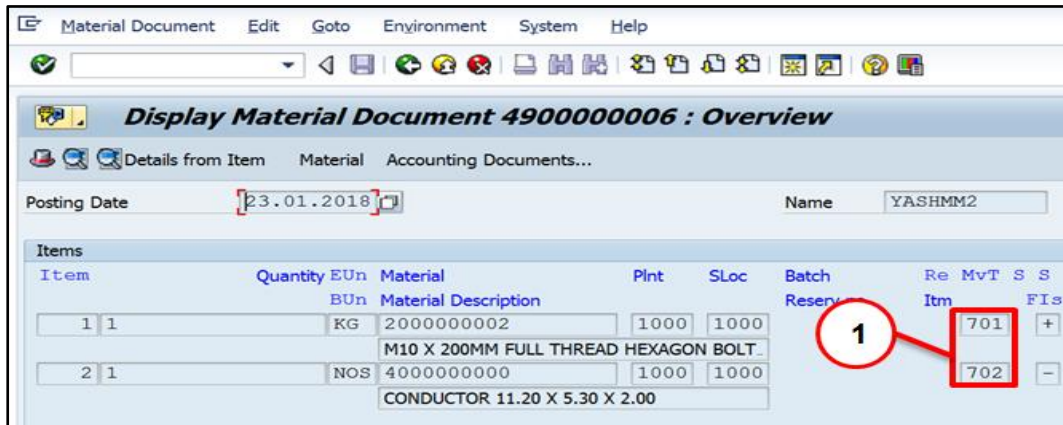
Material Document Edit Goto Environment System Help

Display Material Document 4900000006 : Overview

Details from Item Material Accounting Documents...

Posting Date 23.01.2018 Name YASHMM2

Items

| Item | Quantity | EUn | Material | Plnt | SLoc | Batch | Re | MvT | S | S |
|---|---|---|---|---|---|---|---|---|---|---|
| | | BUn | Material Description | | | Reserv... | Itm | | | FIs |
| 1 | 1 | KG | 2000000002 | 1000 | 1000 | | | 701 | | + |
| | | | M10 X 200MM FULL THREAD HEXAGON BOLT. | | | | | | | |
| 2 | 1 | NOS | 4000000000 | 1000 | 1000 | | | 702 | | - |
| | | | CONDUCTOR 11.20 X 5.30 X 2.00 | | | | | | | |

1